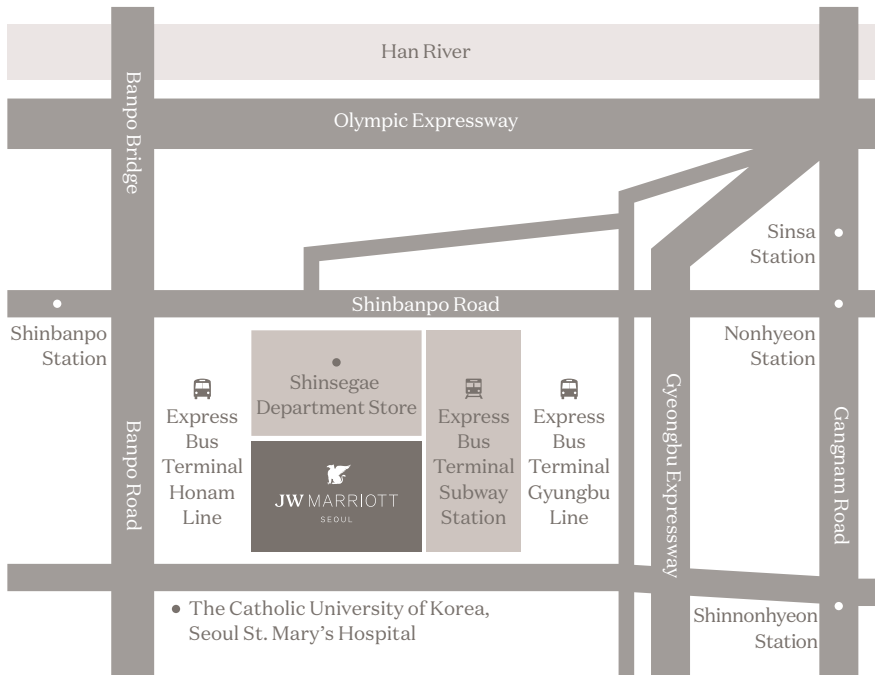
Han River

Olympic Expressway

Banpo Bridge

Sinsa Station

Shinbanpo Road

Shinbanpo Station

Nonhyeon Station

Shinsegae Department Store

Express Bus Terminal Honam Line

Express Bus Terminal Subway Station

Express Bus Terminal Gyungbu Line

JW MARRIOTT SEOUL

Banpo Road

Gyeongbu Expressway

Gangnam Road

The Catholic University of Korea, Seoul St. Mary's Hospital

Shinnonhyeon Station